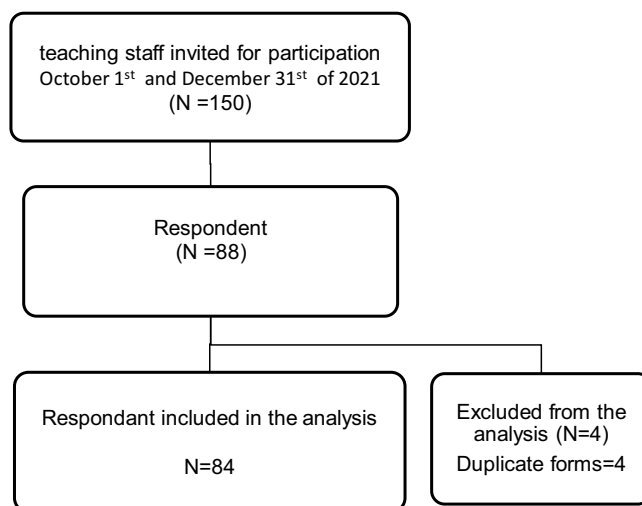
teaching staff invited for participation
October 1$^{st}$ and December 31$^{st}$ of 2021
(N =150)

Respondent
(N =88)

Respondant included in the analysis

N=84

Excluded from the analysis (N=4)
Duplicate forms=4